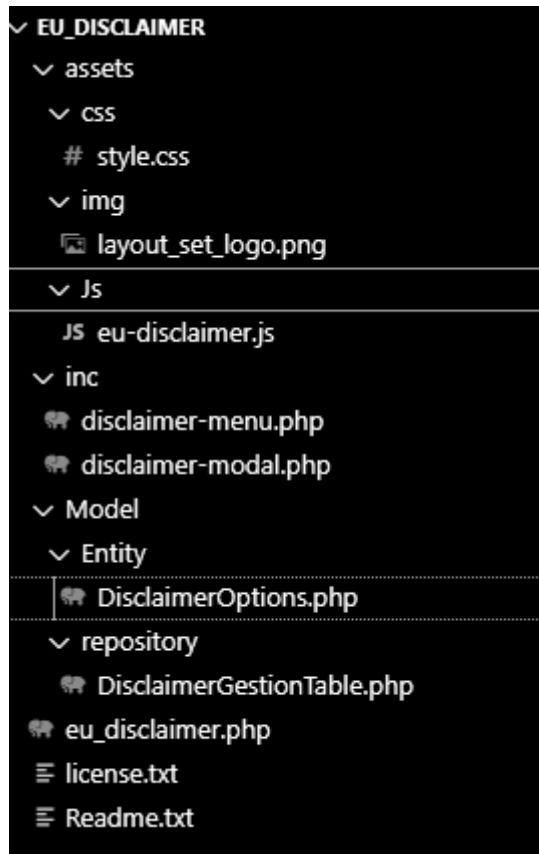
EU_DISCLAIMER
assets
css
# style.css
img
layout_set_logo.png
Js
JS eu-disclaimer.js
inc
disclaimer-menu.php
disclaimer-modal.php
Model
Entity
DisclaimerOptions.php
repository
DisclaimerGestionTable.php
eu_disclaimer.php
license.txt
Readme.txt